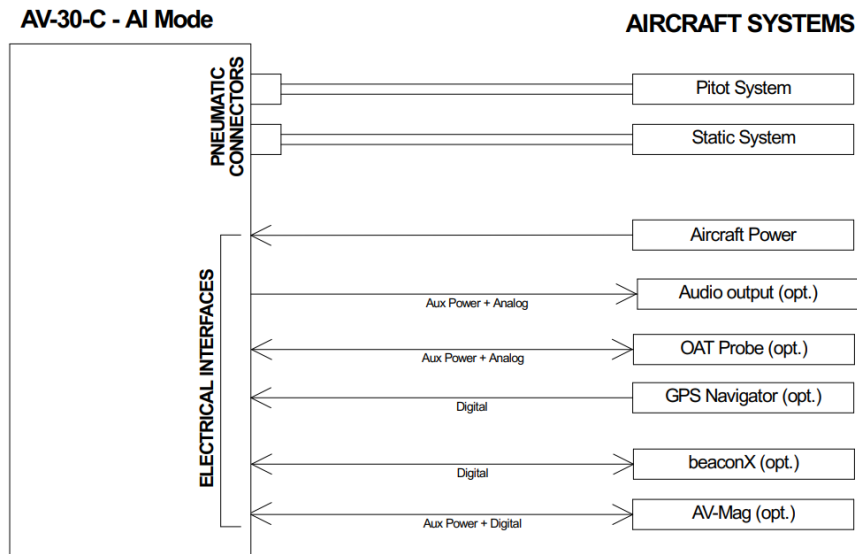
AV-30-C - AI Mode

AIRCRAFT SYSTEMS

PNEUMATIC CONNECTORS

Pitot System

Static System

ELECTRICAL INTERFACES

Aircraft Power

Aux Power + Analog

Audio output (opt.)

Aux Power + Analog

OAT Probe (opt.)

Digital

GPS Navigator (opt.)

Digital

beaconX (opt.)

Aux Power + Digital

AV-Mag (opt.)